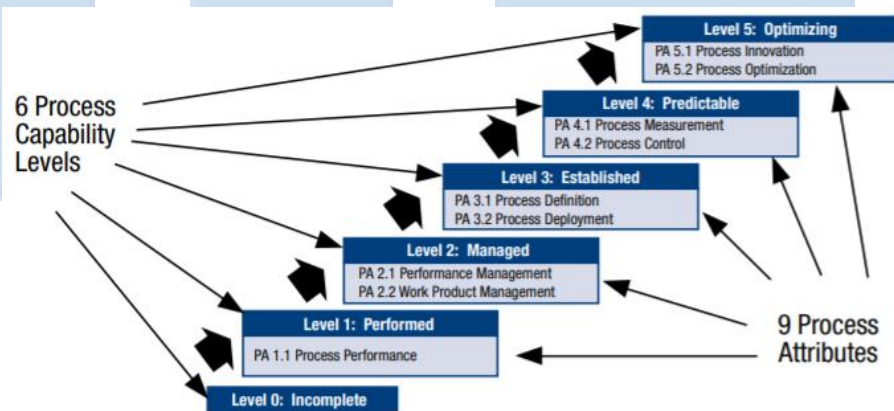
6 Process Capability Levels

Level 5: Optimizing
PA 5.1 Process Innovation
PA 5.2 Process Optimization

Level 4: Predictable
PA 4.1 Process Measurement
PA 4.2 Process Control

Level 3: Established
PA 3.1 Process Definition
PA 3.2 Process Deployment

Level 2: Managed
PA 2.1 Performance Management
PA 2.2 Work Product Management

Level 1: Performed
PA 1.1 Process Performance

Level 0: Incomplete

9 Process Attributes